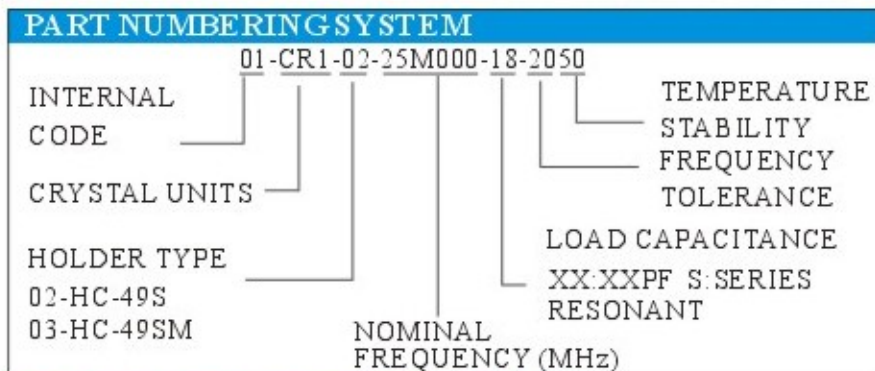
PART NUMBERING SYSTEM

01-CR1-02-25M000-18-2050

INTERNAL CODE

CRYSTAL UNITS

HOLDER TYPE
02-HC-49S
03-HC-49SM

NOMINAL FREQUENCY (MHz)

TEMPERATURE STABILITY

FREQUENCY TOLERANCE

LOAD CAPACITANCE
XX:XXPF S:SERIES RESONANT